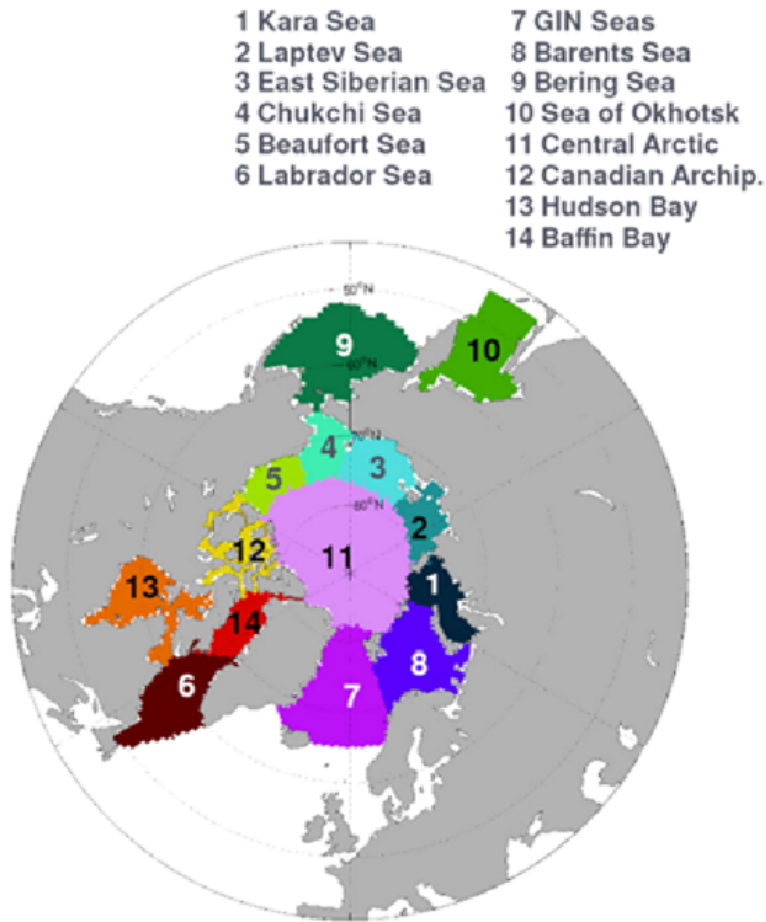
1 Kara Sea
2 Laptev Sea
3 East Siberian Sea
4 Chukchi Sea
5 Beaufort Sea
6 Labrador Sea

7 GIN Seas
8 Barents Sea
9 Bering Sea
10 Sea of Okhotsk
11 Central Arctic
12 Canadian Archip.
13 Hudson Bay
14 Baffin Bay

50°N
60°N
70°N
80°N
9
10
4
3
5
2
12
11
1
13
14
8
6
7